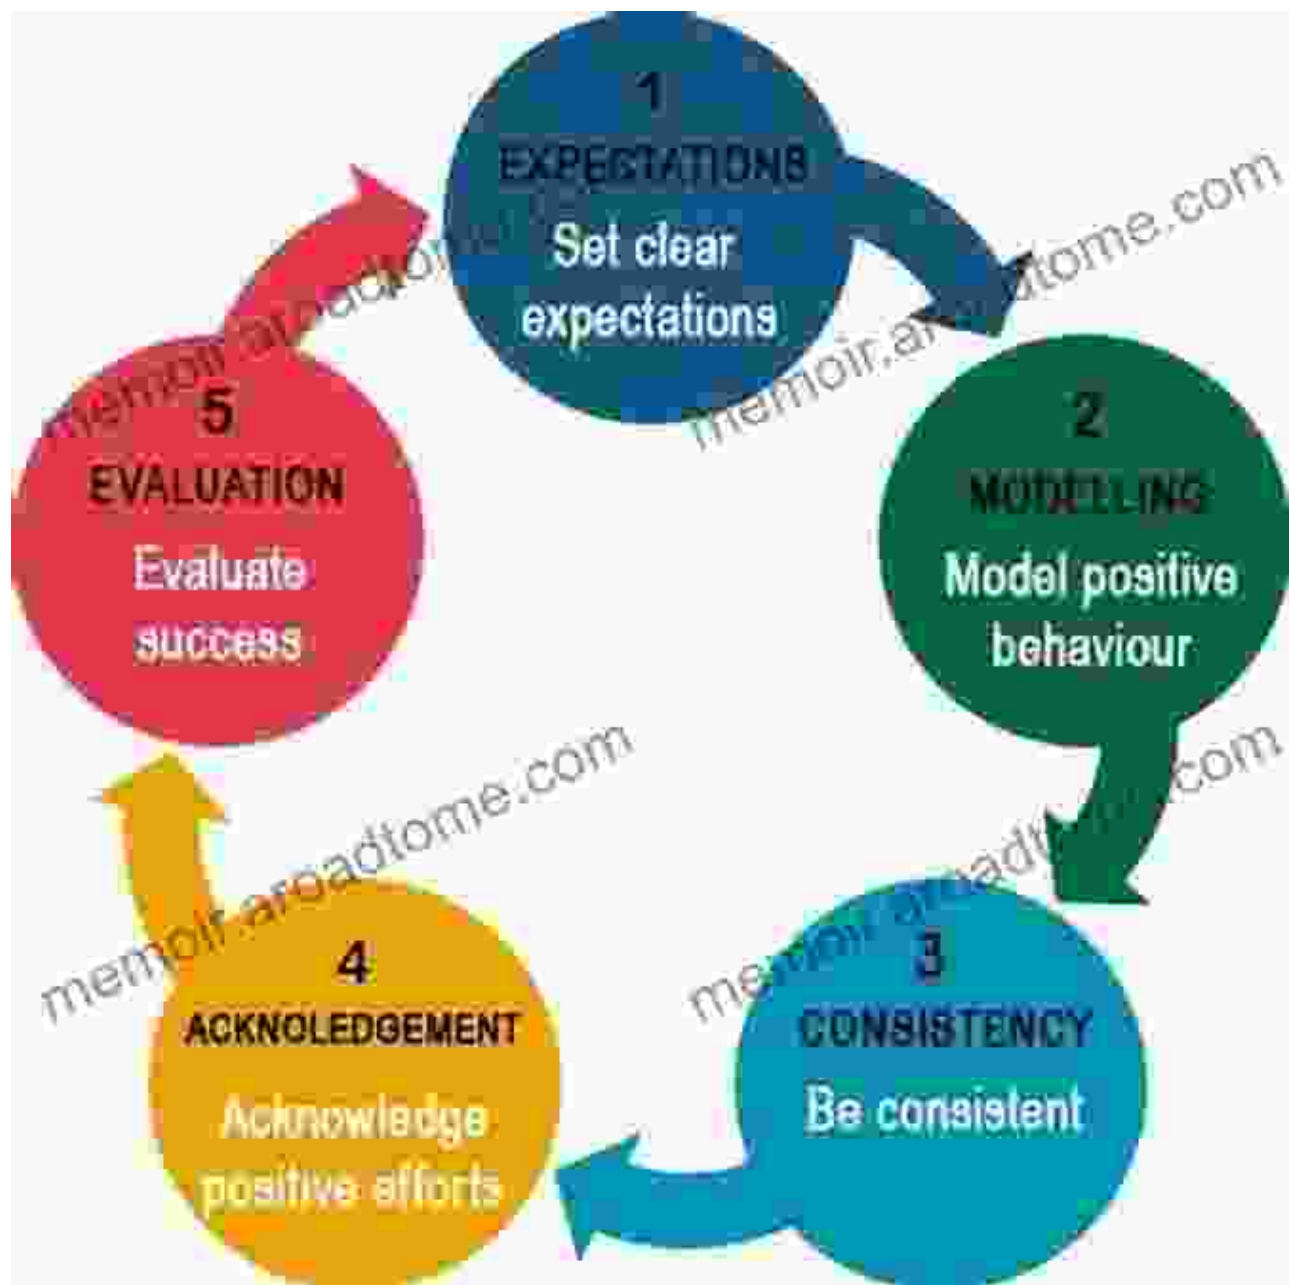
1
EXPECTATIONS
Set clear expectations

2
MODELLING
Model positive behaviour

3
CONSISTENCY
Be consistent

4
ACKNOLEDGEMENT
Acknowledge positive efforts

5
EVALUATION
Evaluate success

memoir.aroadtome.com
memoir.aroadtome.com
memoir.aroadtome.com
memoir.aroadtome.com
memoir.aroadtome.com